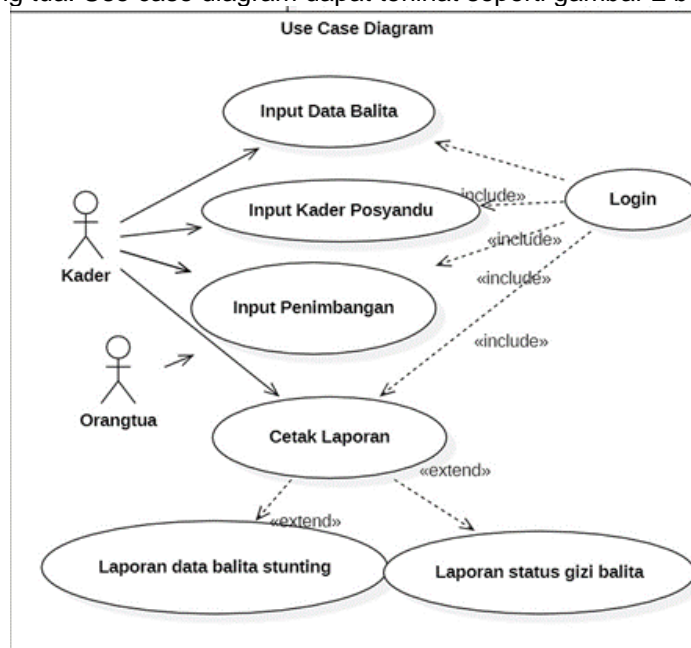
g tua. Use case diagram dapat terlihat seperti gambar 2 b

Use Case Diagram

Input Data Balita

Input Kader Posyandu

include»

Login

«include»

«include»

Kader

Input Penimbangan

«include»

Orangtua

Cetak Laporan

«extend»

«extend»

Laporan data balita stunting

Laporan status gizi balita